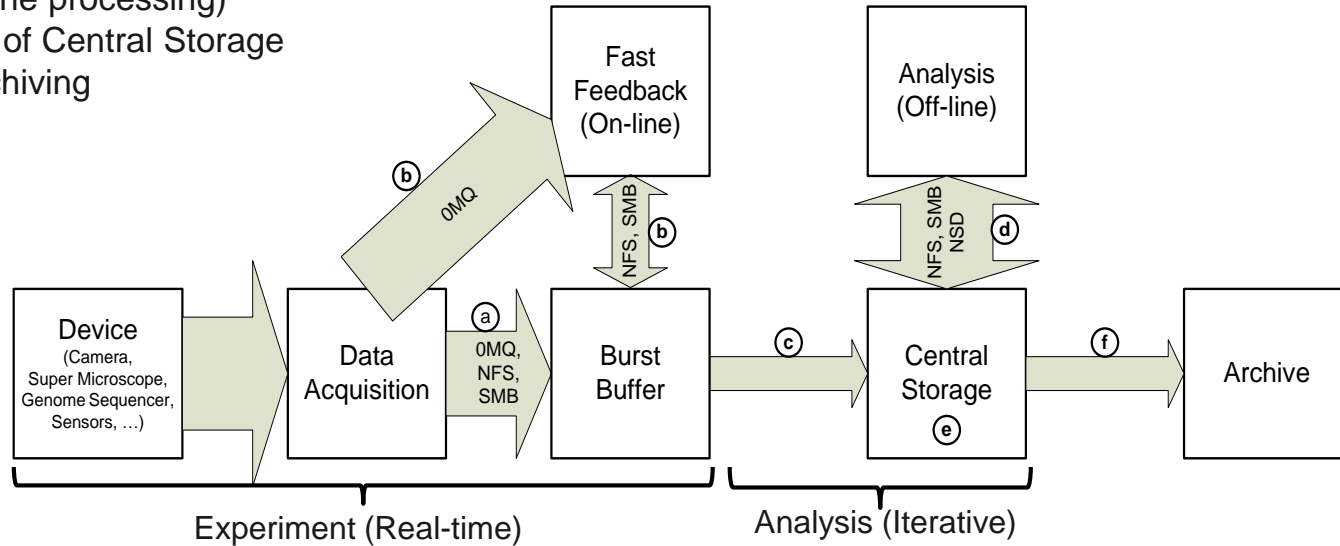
ne processing)
of Central Storage
hiving

Fast Feedback (On-line)

Analysis (Off-line)

b

0MQ

NFS, SMB

b

NFS, SMB NSD

d

Device
(Camera, Super Microscope, Genome Sequencer, Sensors, …)

Data Acquisition

a

0MQ, NFS, SMB

Burst Buffer

c

Central Storage

e

f

Archive

Experiment (Real-time)

Analysis (Iterative)